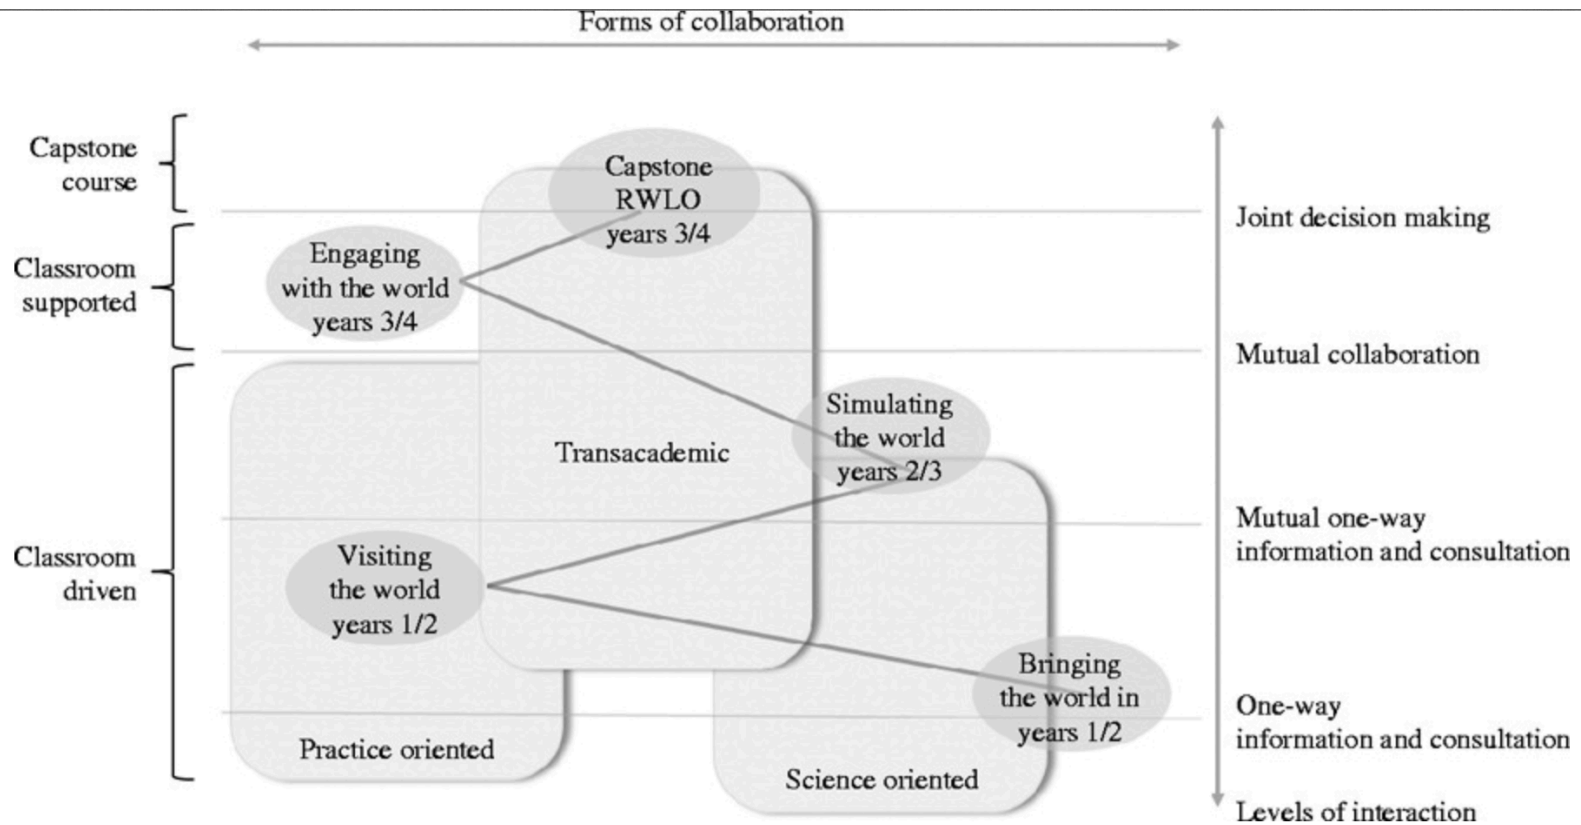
Forms of collaboration

Capstone course

Classroom supported

Classroom driven

Capstone RWLO years 3/4

Engaging with the world years 3/4

Transacademic

Simulating the world years 2/3

Visiting the world years 1/2

Bringing the world in years 1/2

Practice oriented

Science oriented

Joint decision making

Mutual collaboration

Mutual one-way information and consultation

One-way information and consultation

Levels of interaction